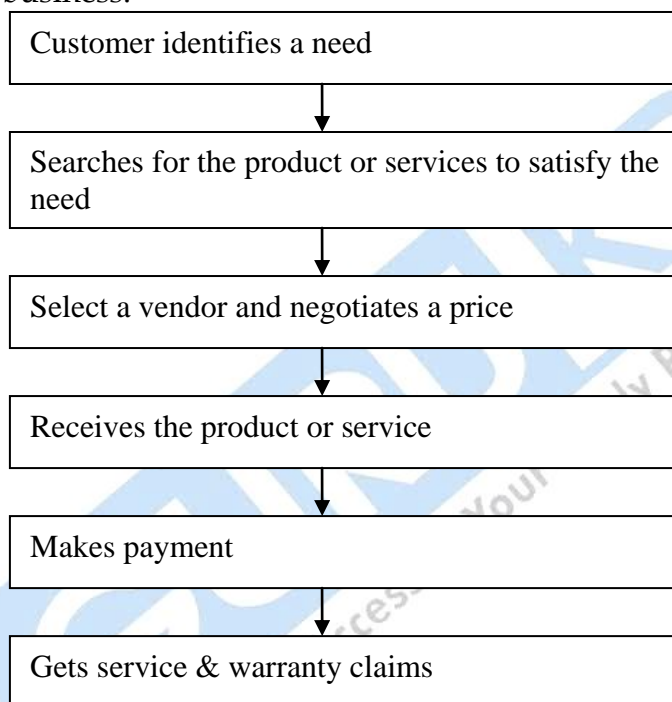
business:

Customer identifies a need

Searches for the product or services to satisfy the need

Select a vendor and negotiates a price

Receives the product or service

Makes payment

Gets service & warranty claims